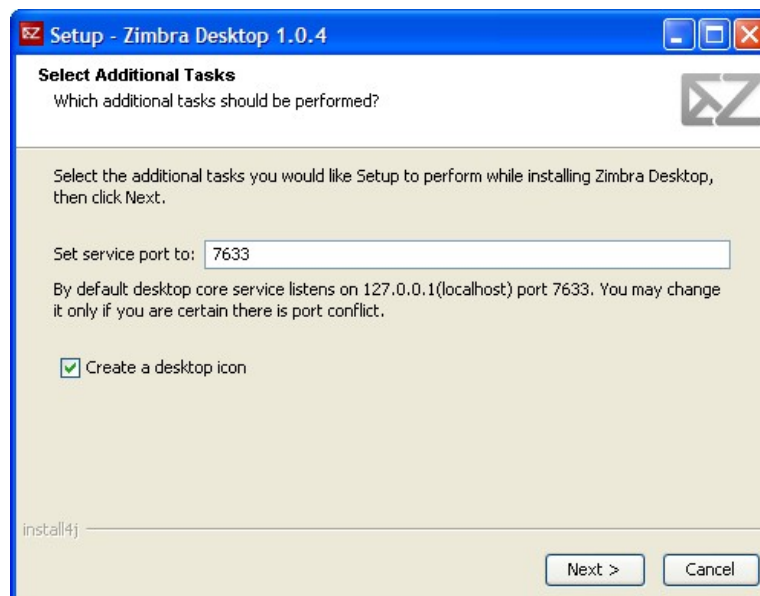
Setup - Zimbra Desktop 1.0.4

Select Additional Tasks
Which additional tasks should be performed?

Select the additional tasks you would like Setup to perform while installing Zimbra Desktop, then click Next.

Set service port to: 7633

By default desktop core service listens on 127.0.0.1(localhost) port 7633. You may change it only if you are certain there is port conflict.

Create a desktop icon

install4j

Next >
Cancel